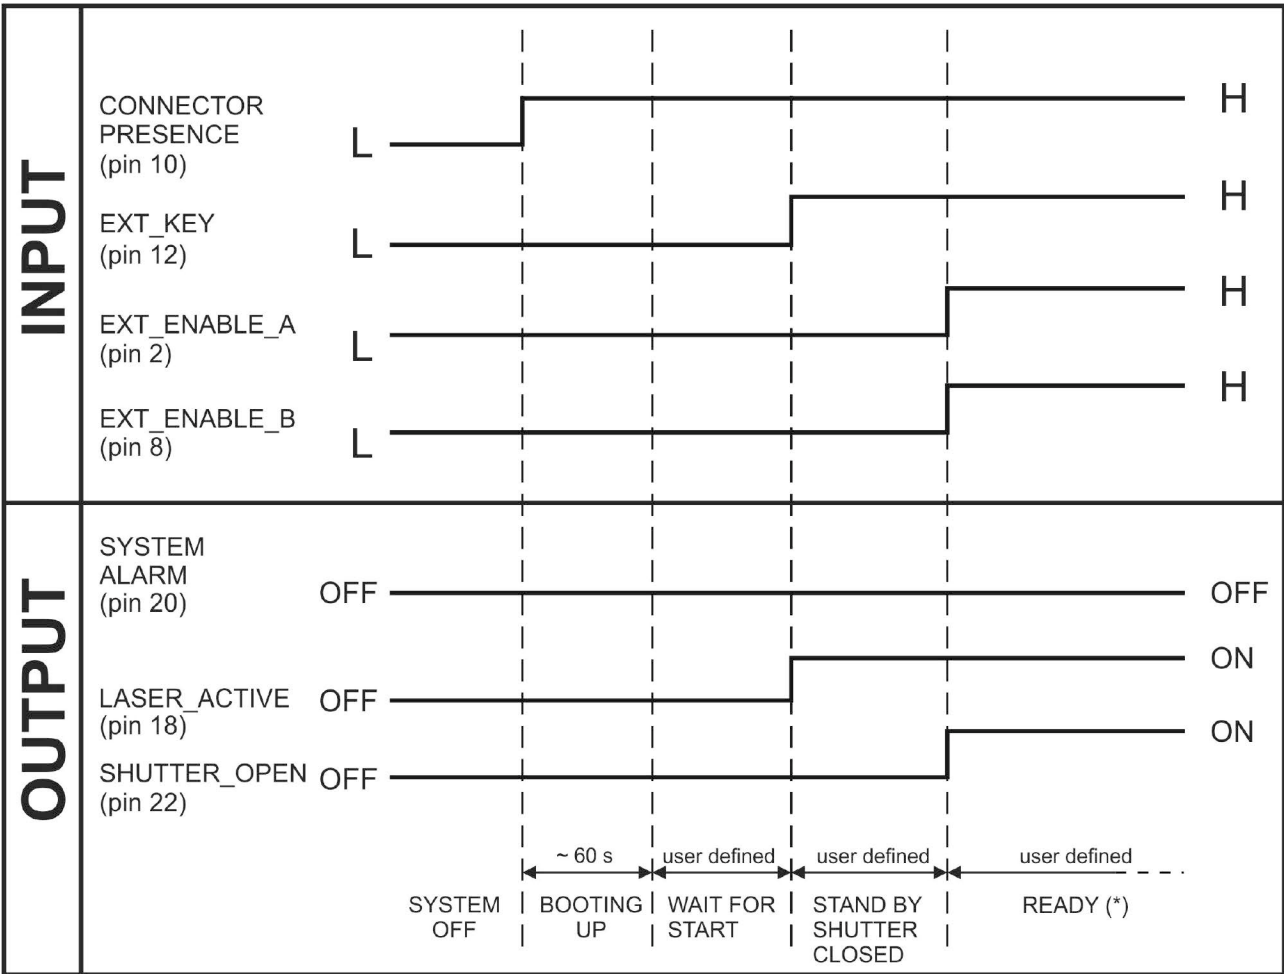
INPUT

CONNECTOR PRESENCE (pin 10) L H

EXT_KEY (pin 12) L H

EXT_ENABLE_A (pin 2) L H

EXT_ENABLE_B (pin 8) L H

OUTPUT

SYSTEM ALARM (pin 20) OFF OFF

LASER_ACTIVE (pin 18) OFF ON

SHUTTER_OPEN (pin 22) OFF ON

~ 60 s
user defined
user defined
user defined

SYSTEM OFF
BOOTING UP
WAIT FOR START
STAND BY SHUTTER CLOSED
READY (*)